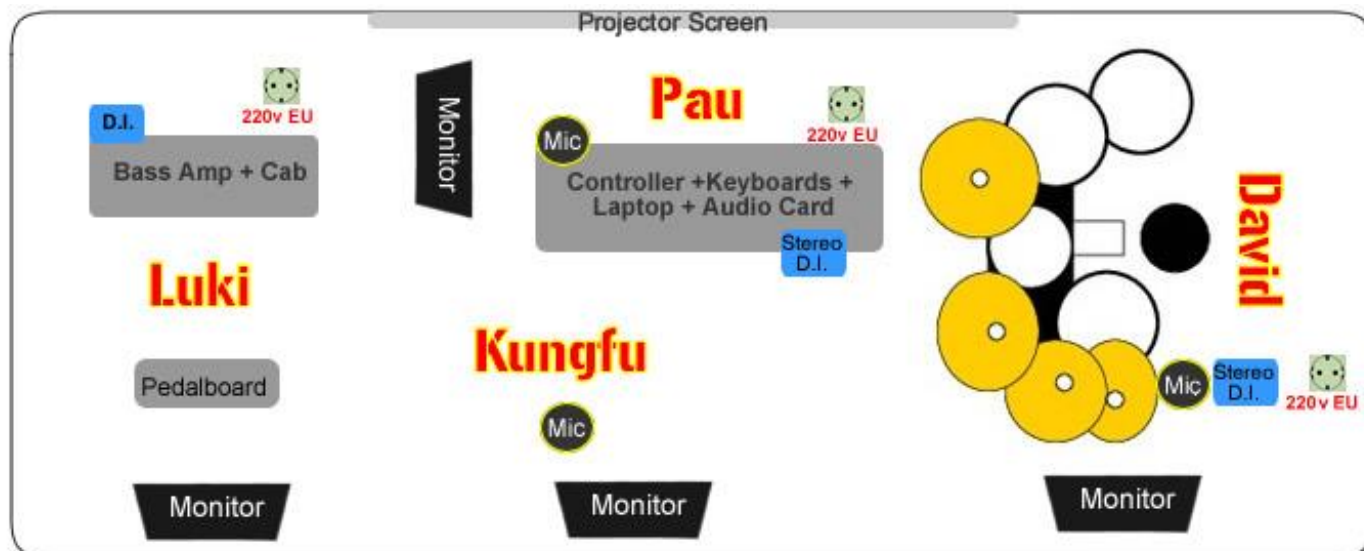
Projector Screen

D.I.

220v EU

Bass Amp + Cab

Monitor

Pau

Mic

220v EU

Controller +Keyboards + Laptop + Audio Card

Stereo D.I.

David

Luki

Kungfu

Pedalboard

Mic

Mic

Stereo D.I.

220v EU

Monitor

Monitor

Monitor